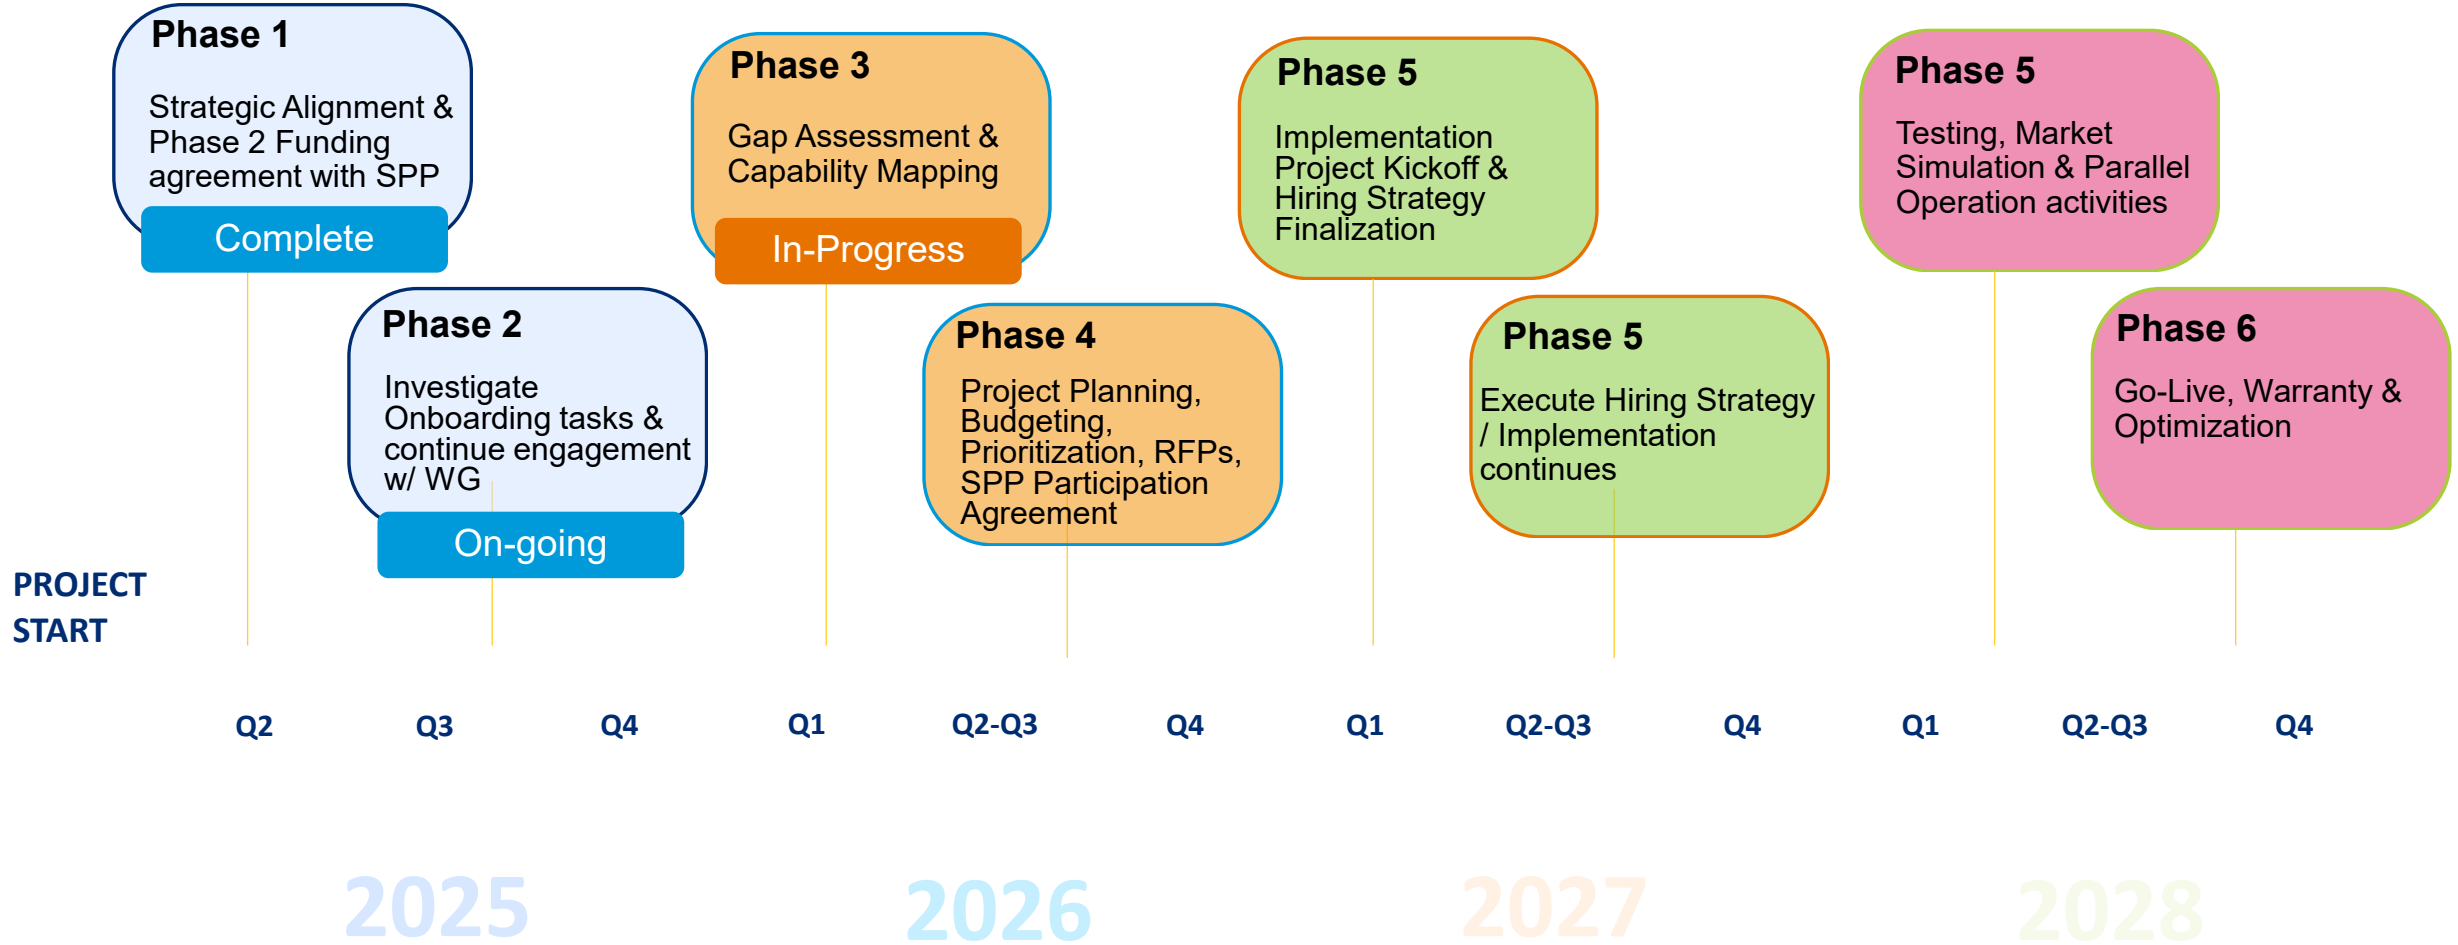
Phase 1

Strategic Alignment & Phase 2 Funding agreement with SPP

Complete

Phase 2

Investigate Onboarding tasks & continue engagement w/ WG

On-going

Phase 3

Gap Assessment & Capability Mapping

In-Progress

Phase 4

Project Planning, Budgeting, Prioritization, RFPs, SPP Participation Agreement

Phase 5

Implementation Project Kickoff & Hiring Strategy Finalization

Phase 5

Execute Hiring Strategy / Implementation continues

Phase 5

Testing, Market Simulation & Parallel Operation activities

Phase 6

Go-Live, Warranty & Optimization

PROJECT START

Q2 Q3 Q4 Q1 Q2-Q3 Q4 Q1 Q2-Q3 Q4 Q1 Q2-Q3 Q4

2025 2026 2027 2028